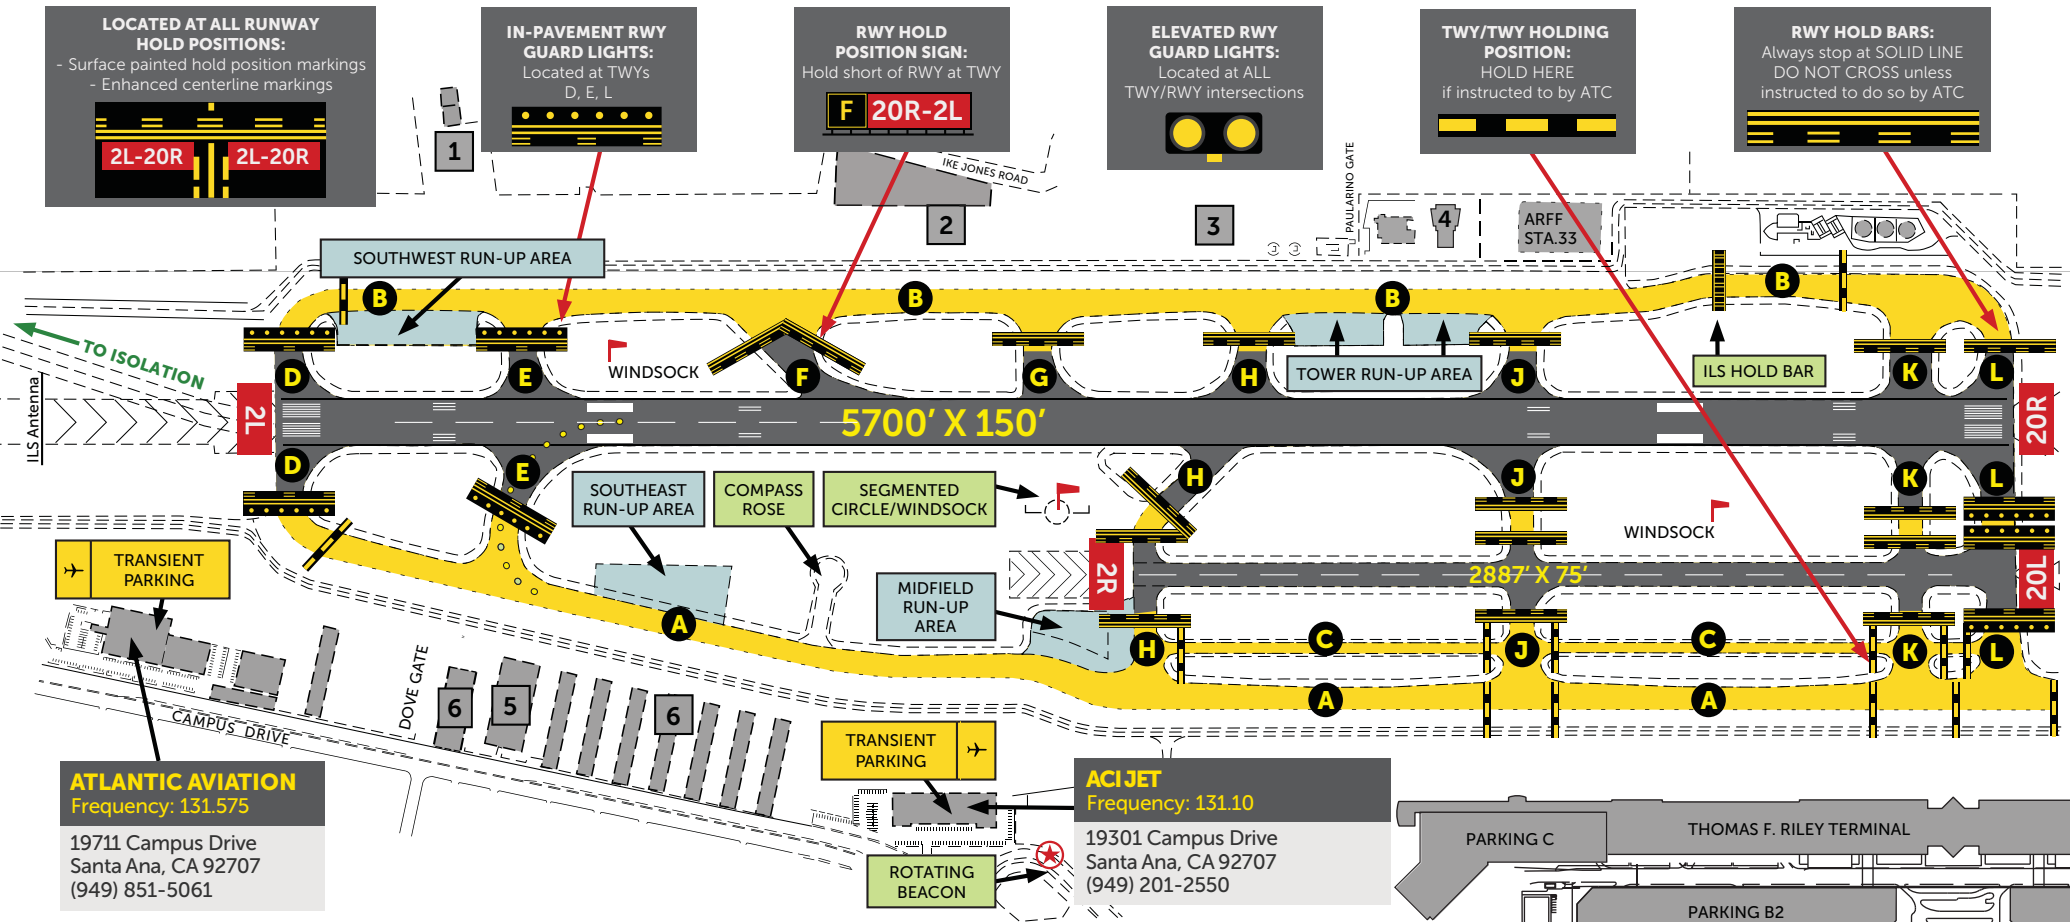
LOCATED AT ALL RUNWAY HOLD POSITIONS:
- Surface painted hold position markings
- Enhanced centerline markings

2L-20R 2L-20R

IN-PAVEMENT RWY GUARD LIGHTS:
Located at TWYs D, E, L

RWY HOLD POSITION SIGN:
Hold short of RWY at TWY

F 20R-2L

ELEVATED RWY GUARD LIGHTS:
Located at ALL TWY/RWY intersections

TWY/TWY HOLDING POSITION:
HOLD HERE if instructed to by ATC

RWY HOLD BARS:
Always stop at SOLID LINE
DO NOT CROSS unless instructed to do so by ATC

1

IKE JONES ROAD

2

3

PAULARINO GATE

4

ARFF STA.33

SOUTHWEST RUN-UP AREA

B

B

B

B

TO ISOLATION

ILS Antenna

D

E

WINDSOCK

F

G

H

TOWER RUN-UP AREA

J

ILS HOLD BAR

K

L

2L

5700' X 150'

20R

D

E

SOUTHEAST RUN-UP AREA

COMPASS ROSE

SEGMENTED CIRCLE/WINDSOCK

H

J

K

L

WINDSOCK

TRANSIENT PARKING

MIDFIELD RUN-UP AREA

2R

2887' X 75'

20L

A

H

C

J

C

K

L

A

A

CAMPUS DRIVE

DOVE GATE

6

5

6

TRANSIENT PARKING

ATLANTIC AVIATION
Frequency: 131.575
19711 Campus Drive
Santa Ana, CA 92707
(949) 851-5061

ACI JET
Frequency: 131.10
19301 Campus Drive
Santa Ana, CA 92707
(949) 201-2550

ROTATING BEACON

PARKING C

THOMAS F. RILEY TERMINAL

PARKING B2